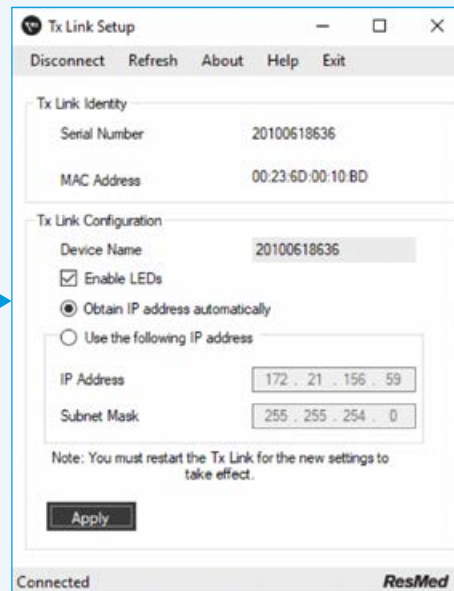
Tx Link Setup

Disconnect Refresh About Help Exit

Tx Link Identity

Serial Number 20100618636

MAC Address 00:23:6D:00:10:BD

Tx Link Configuration

Device Name 20100618636

Enable LEDs

Obtain IP address automatically

Use the following IP address

IP Address 172 . 21 . 156 . 59

Subnet Mask 255 . 255 . 254 . 0

Note: You must restart the Tx Link for the new settings to take effect.

Apply

Connected ResMed